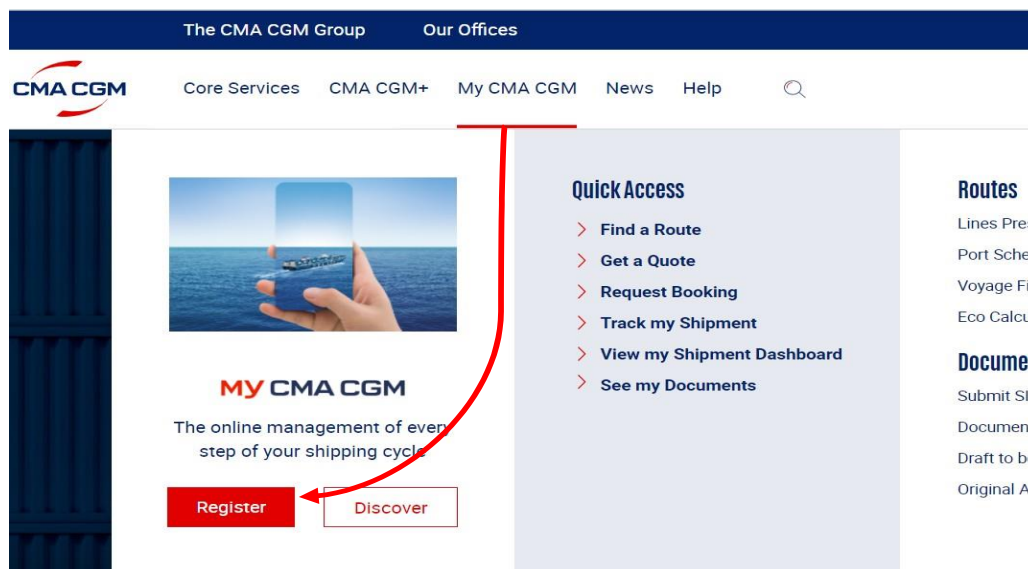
The CMA CGM Group Our Offices

CMA CGM Core Services CMA CGM+ My CMA CGM News Help

MY CMA CGM

The online management of every step of your shipping cycle

Register Discover

Quick Access

Find a Route
Get a Quote
Request Booking
Track my Shipment
View my Shipment Dashboard
See my Documents

Routes

Lines Pre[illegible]
Port Sche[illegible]
Voyage F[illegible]
Eco Calc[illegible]

Docume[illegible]

Submit S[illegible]
Documen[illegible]
Draft to b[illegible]
Original A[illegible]